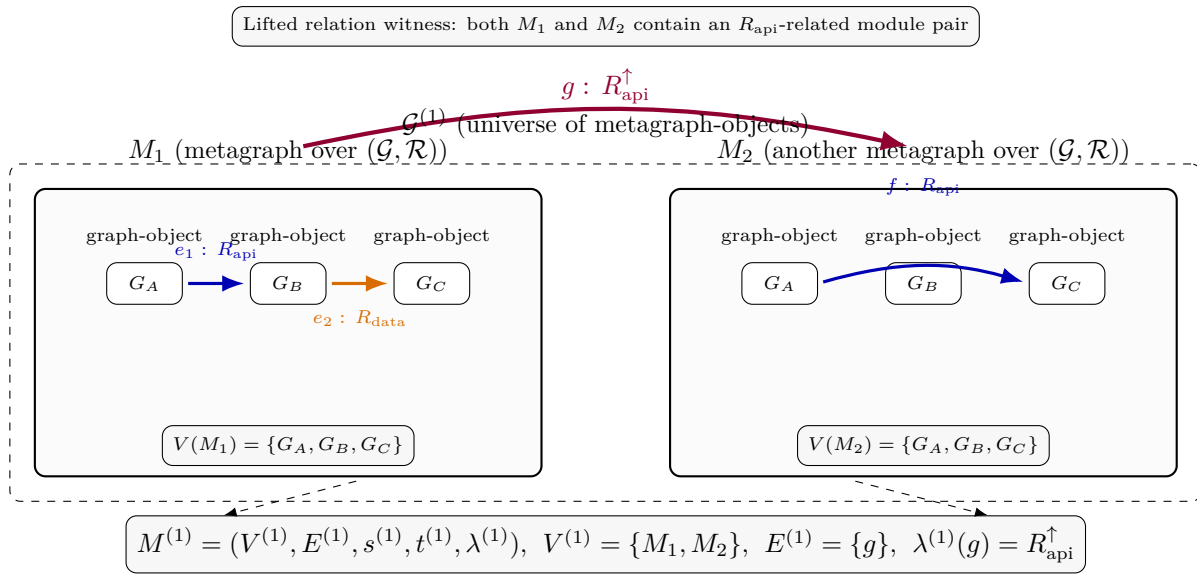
Lifted relation witness: both $M_1$ and $M_2$ contain an $R_{\text{api}}$-related module pair

$g:\ R^{\uparrow}_{\text{api}}$

$\mathcal{G}^{(1)}$ (universe of metagraph-objects)

$M_1$ (metagraph over $(\mathcal{G}, \mathcal{R})$)

$M_2$ (another metagraph over $(\mathcal{G}, \mathcal{R})$)

$f:\ R_{\text{api}}$

graph-object graph-object graph-object

$e_1:\ R_{\text{api}}$

$G_A$ $G_B$ $G_C$

$e_2:\ R_{\text{data}}$

$V(M_1) = \{G_A, G_B, G_C\}$

graph-object graph-object graph-object

$G_A$ $G_B$ $G_C$

$V(M_2) = \{G_A, G_B, G_C\}$

$M^{(1)} = (V^{(1)}, E^{(1)}, s^{(1)}, t^{(1)}, \lambda^{(1)}),\ V^{(1)} = \{M_1, M_2\},\ E^{(1)} = \{g\},\ \lambda^{(1)}(g) = R^{\uparrow}_{\text{api}}$